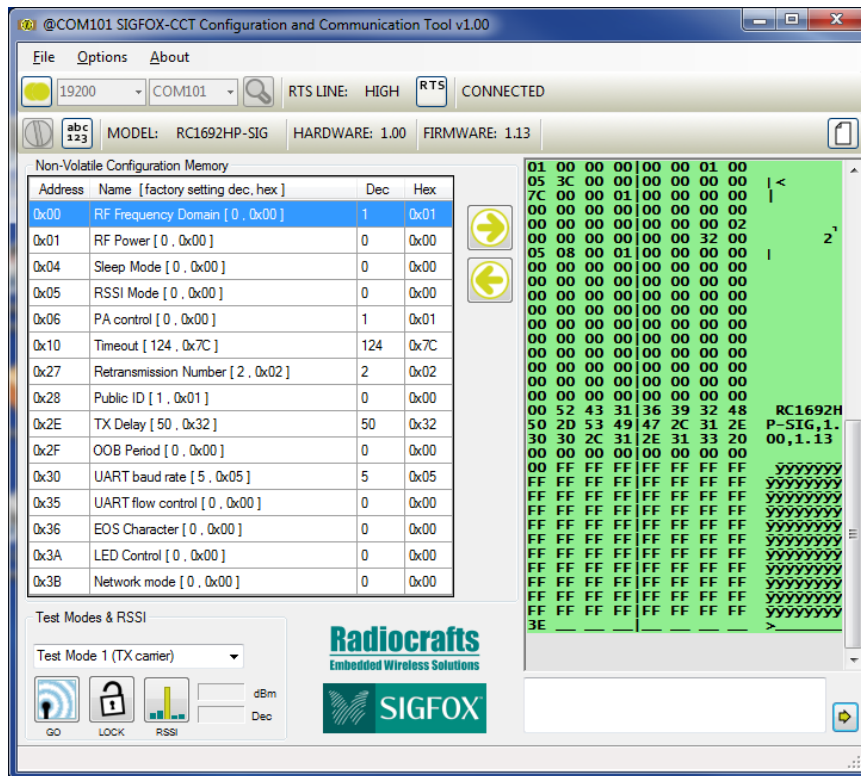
@COM101 SIGFOX-CCT Configuration and Communication Tool v1.00

File Options About

19200 COM101 RTS LINE: HIGH RTS CONNECTED

abc 123 MODEL: RC1692HP-SIG HARDWARE: 1.00 FIRMWARE: 1.13

Non-Volatile Configuration Memory

| Address | Name [ factory setting dec, hex ] | Dec | Hex |
|---|---|---|---|
| 0x00 | RF Frequency Domain [ 0 , 0x00 ] | 1 | 0x01 |
| 0x01 | RF Power [ 0 , 0x00 ] | 0 | 0x00 |
| 0x04 | Sleep Mode [ 0 , 0x00 ] | 0 | 0x00 |
| 0x05 | RSSI Mode [ 0 , 0x00 ] | 0 | 0x00 |
| 0x06 | PA control [ 0 , 0x00 ] | 1 | 0x01 |
| 0x10 | Timeout [ 124 , 0x7C ] | 124 | 0x7C |
| 0x27 | Retransmission Number [ 2 , 0x02 ] | 2 | 0x02 |
| 0x28 | Public ID [ 1 , 0x01 ] | 0 | 0x00 |
| 0x2E | TX Delay [ 50 , 0x32 ] | 50 | 0x32 |
| 0x2F | OOB Period [ 0 , 0x00 ] | 0 | 0x00 |
| 0x30 | UART baud rate [ 5 , 0x05 ] | 5 | 0x05 |
| 0x35 | UART flow control [ 0 , 0x00 ] | 0 | 0x00 |
| 0x36 | EOS Character [ 0 , 0x00 ] | 0 | 0x00 |
| 0x3A | LED Control [ 0 , 0x00 ] | 0 | 0x00 |
| 0x3B | Network mode [ 0 , 0x00 ] | 0 | 0x00 |

01 00 00 00|00 00 01 00
05 3C 00 00|00 00 00 00 |<
7C 00 00 01|00 00 00 00 |
00 00 00 00|00 00 00 00
00 00 00 00|00 00 00 02
00 00 00 00|00 00 32 00 2'
05 08 00 01|00 00 00 00 |
00 00 00 00|00 00 00 00
00 00 00 00|00 00 00 00
00 00 00 00|00 00 00 00
00 00 00 00|00 00 00 00
00 00 00 00|00 00 00 00
00 00 00 00|00 00 00 00
00 00 00 00|00 00 00 00
00 00 00 00|00 00 00 00
00 00 00 00|00 00 00 00
00 00 00 00|00 00 00 00
00 00 00 00|00 00 00 00
00 52 43 31|36 39 32 48 RC1692H
50 2D 53 49|47 2C 31 2E P-SIG,1.
30 30 2C 31|2E 31 33 20 00,1.13
00 00 00 00|00 00 00 00
00 FF FF FF|FF FF FF FF ÿÿÿÿÿÿÿ
FF FF FF FF|FF FF FF FF ÿÿÿÿÿÿÿÿ
FF FF FF FF|FF FF FF FF ÿÿÿÿÿÿÿÿ
FF FF FF FF|FF FF FF FF ÿÿÿÿÿÿÿÿ
FF FF FF FF|FF FF FF FF ÿÿÿÿÿÿÿÿ
FF FF FF FF|FF FF FF FF ÿÿÿÿÿÿÿÿ
FF FF FF FF|FF FF FF FF ÿÿÿÿÿÿÿÿ
FF FF FF FF|FF FF FF FF ÿÿÿÿÿÿÿÿ
FF FF FF FF|FF FF FF FF ÿÿÿÿÿÿÿÿ
FF FF FF FF|FF FF FF FF ÿÿÿÿÿÿÿÿ
FF FF FF FF|FF FF FF FF ÿÿÿÿÿÿÿÿ
3E __ __ __|__ __ __ __ >

Test Modes & RSSI

Test Mode 1 (TX carrier)

dBm
Dec

GO LOCK RSSI

Radiocrafts
Embedded Wireless Solutions

SIGFOX